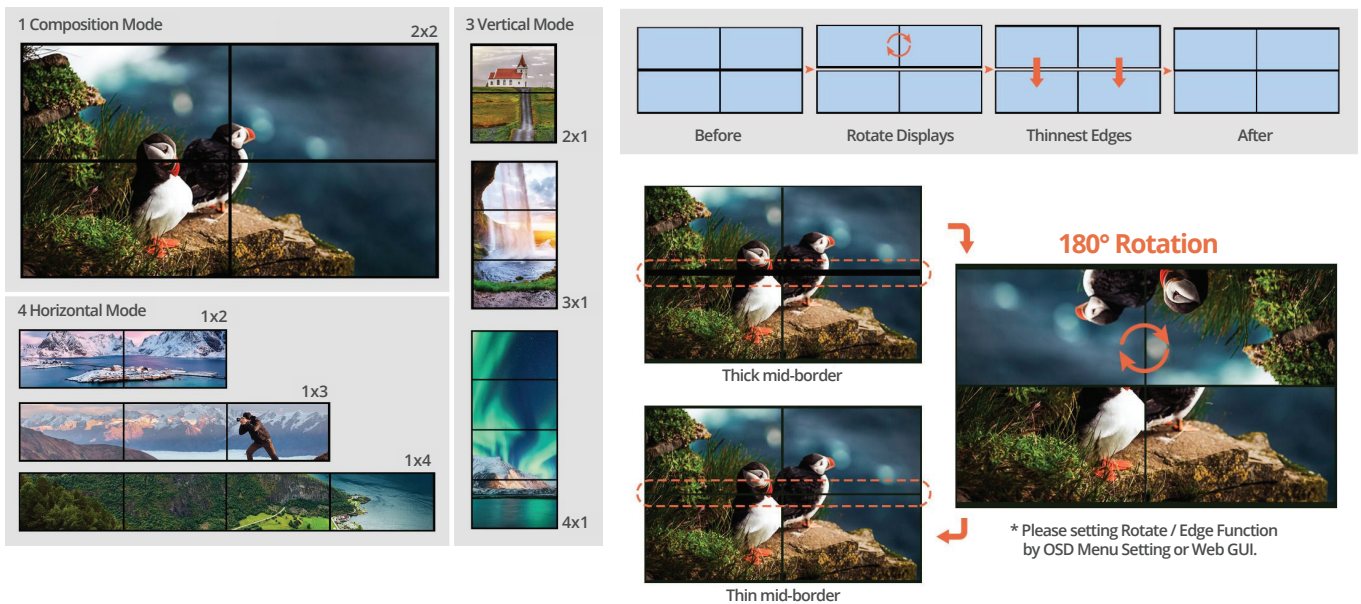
1 Composition Mode

2x2

3 Vertical Mode

2x1

3x1

4x1

4 Horizontal Mode

1x2

1x3

1x4

Before

Rotate Displays

Thinnest Edges

After

180° Rotation

Thick mid-border

Thin mid-border

* Please setting Rotate / Edge Function by OSD Menu Setting or Web GUI.